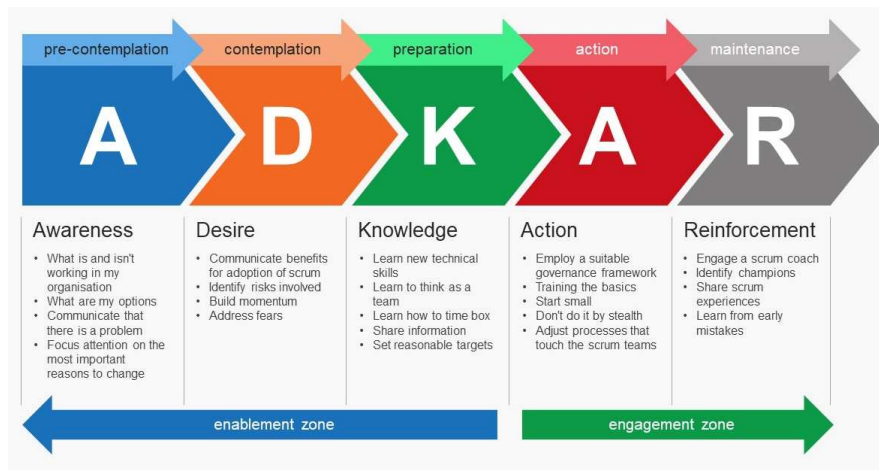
pre-contemplation contemplation preparation action maintenance

A D K A R

Awareness
- What is and isn't working in my organisation
- What are my options
- Communicate that there is a problem
- Focus attention on the most important reasons to change

Desire
- Communicate benefits for adoption of scrum
- Identify risks involved
- Build momentum
- Address fears

Knowledge
- Learn new technical skills
- Learn to think as a team
- Learn how to time box
- Share information
- Set reasonable targets

Action
- Employ a suitable governance framework
- Training the basics
- Start small
- Don't do it by stealth
- Adjust processes that touch the scrum teams

Reinforcement
- Engage a scrum coach
- Identify champions
- Share scrum experiences
- Learn from early mistakes

enablement zone

engagement zone